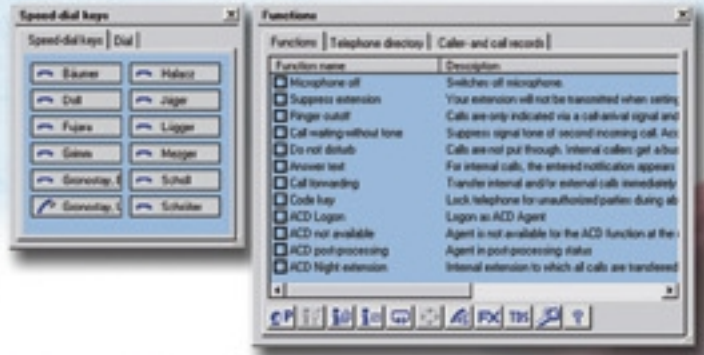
Speed dial keys

Speed dial keys | Dial

Bäumer | Halacz
Doll | Jäger
Fujara | Lügger
Gönes | Metzger
Gronostay, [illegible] | Scholl
Gronostay, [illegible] | Schöller

Functions

Functions | Telephone directory | Caller- and call records

| Function name | Description |
|---|---|
| Microphone off | Switches off microphone |
| Suppress extension | Your extension will not be transmitted when setting |
| Ringer cutoff | Calls are only indicated via a call-arrival signal and |
| Call waiting without tone | Suppress signal tone of second incoming call. Acc |
| Do not disturb | Calls are not put through. Internal callers get a bu |
| Answer text | For internal calls, the entered notification appears |
| Call forwarding | Transfer internal and/or external calls immediately |
| Code key | Lock telephone for unauthorized parties during ab |
| ACD Logon | Logon as ACD Agent |
| ACD not available | Agent is not available for the ACD function at the |
| ACD post-processing | Agent in post-processing status |
| ACD Night extension | Internal extension to which all calls are transferred |

FX TDS ?